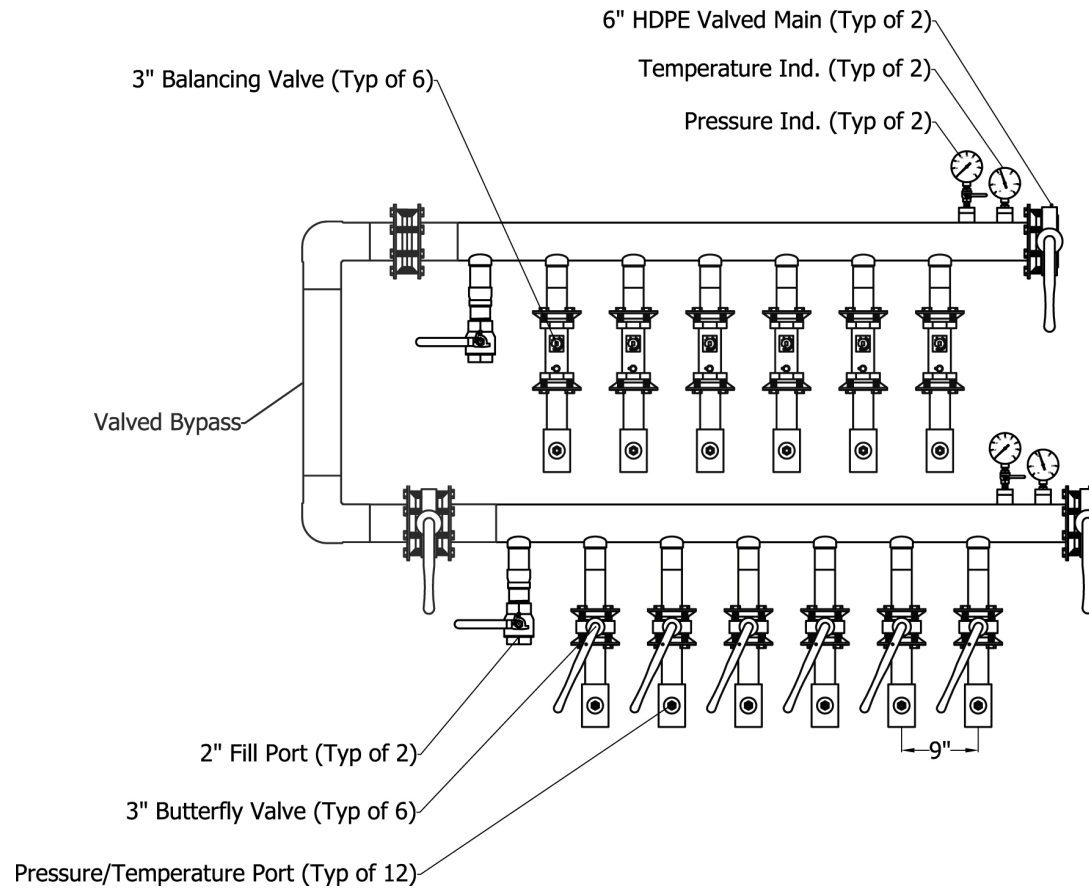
6" HDPE Valved Main (Typ of 2)

Temperature Ind. (Typ of 2)

Pressure Ind. (Typ of 2)

3" Balancing Valve (Typ of 6)

Valved Bypass

9"

2" Fill Port (Typ of 2)

3" Butterfly Valve (Typ of 6)

Pressure/Temperature Port (Typ of 12)